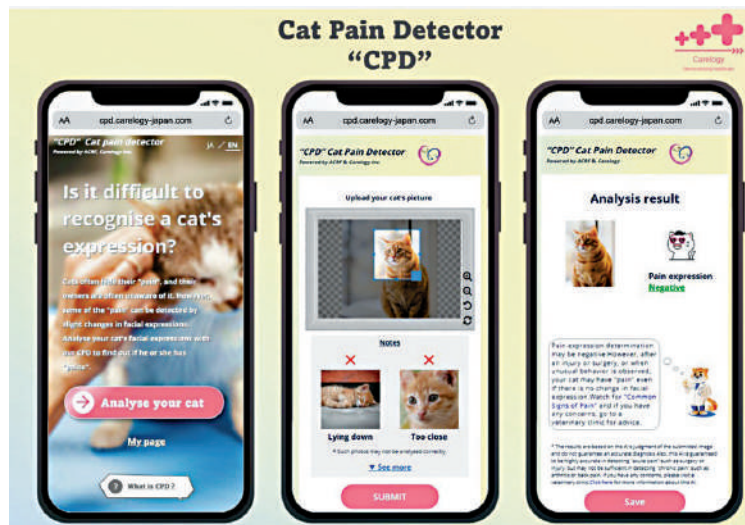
Cat Pain Detector
"CPD"

Carelogy

AA cpd.carelogy-japan.com

"CPD" Cat pain detector
Powered by ACRF & Carelogy Inc.

JA / EN

Is it difficult to recognise a cat's expression?

Cats often hide their "pain", and their owners are often unaware of it. However, some of the "pain" can be detected by slight changes in facial expressions. Analyse your cat's facial expression with our CPD to find out if he or she has "pain".

Analyse your cat

My page

What is CPD ?

AA cpd.carelogy-japan.com

"CPD" Cat Pain Detector
Powered by ACRF & Carelogy Inc.

Upload your cat's picture

Notes

Lying down

Too close

* Such photos may not be analysed correctly.

See more

SUBMIT

AA cpd.carelogy-japan.com

"CPD" Cat Pain Detector
Powered by ACRF & Carelogy Inc.

Analysis result

Pain expression
Negative

Pain expression determination may be negative. However, after an injury or surgery, or when unusual behavior is observed, your cat may have "pain" even if there is no change in facial expression. Watch for "Common Signs of Pain" and if you have any concerns, go to a veterinary clinic for advice.

* The results are based on the AI's judgement of the submitted image and do not guarantee an accurate diagnosis. Also, this AI is guaranteed to be highly accurate in detecting 'acute pain' such as surgery or injury, but may not be sufficient in detecting 'chronic pain' such as arthritis or back pain. If you have any concerns, please visit a veterinary clinic. Click here for more information about this AI.

Save